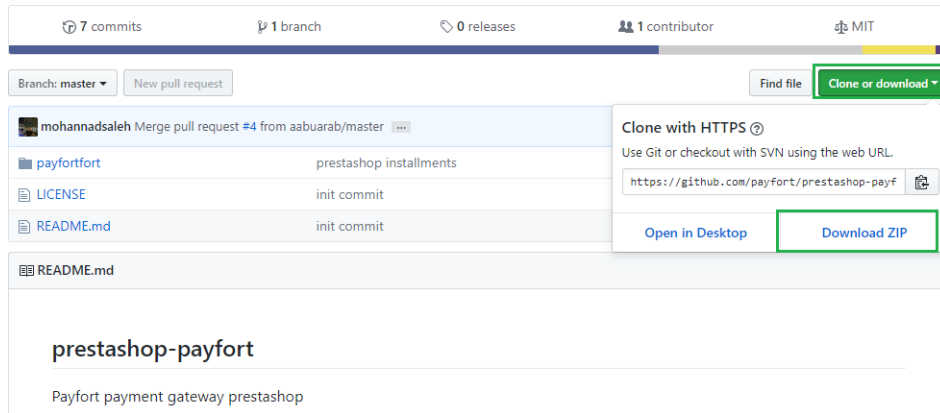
7 commits 1 branch 0 releases 1 contributor MIT

Branch: master ▾ New pull request Find file Clone or download ▾

mohannadsaleh Merge pull request #4 from aabuarab/master ...

| | |
|---|---|
| payfortfort | prestashop installments |
| LICENSE | init commit |
| README.md | init commit |

Clone with HTTPS ?

Use Git or checkout with SVN using the web URL.

https://github.com/payfort/prestashop-payf

Open in Desktop Download ZIP

README.md

prestashop-payfort

Payfort payment gateway prestashop